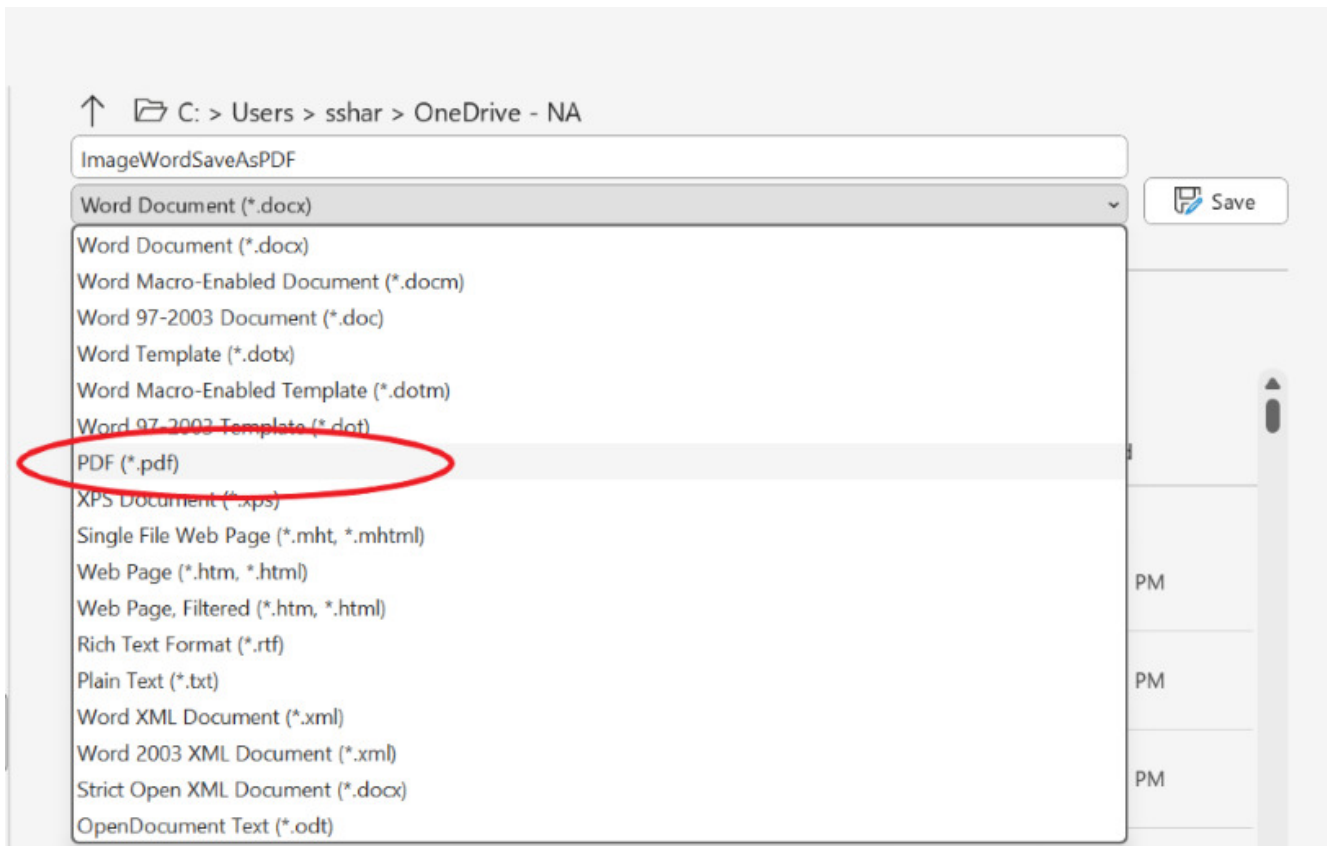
C: > Users > sshar > OneDrive - NA

ImageWordSaveAsPDF

Word Document (*.docx)

Save

Word Document (*.docx)
Word Macro-Enabled Document (*.docm)
Word 97-2003 Document (*.doc)
Word Template (*.dotx)
Word Macro-Enabled Template (*.dotm)
Word 97-2003 Template (*.dot)
PDF (*.pdf)
XPS Document (*.xps)
Single File Web Page (*.mht, *.mhtml)
Web Page (*.htm, *.html)
Web Page, Filtered (*.htm, *.html)
Rich Text Format (*.rtf)
Plain Text (*.txt)
Word XML Document (*.xml)
Word 2003 XML Document (*.xml)
Strict Open XML Document (*.docx)
OpenDocument Text (*.odt)

PM
PM
PM